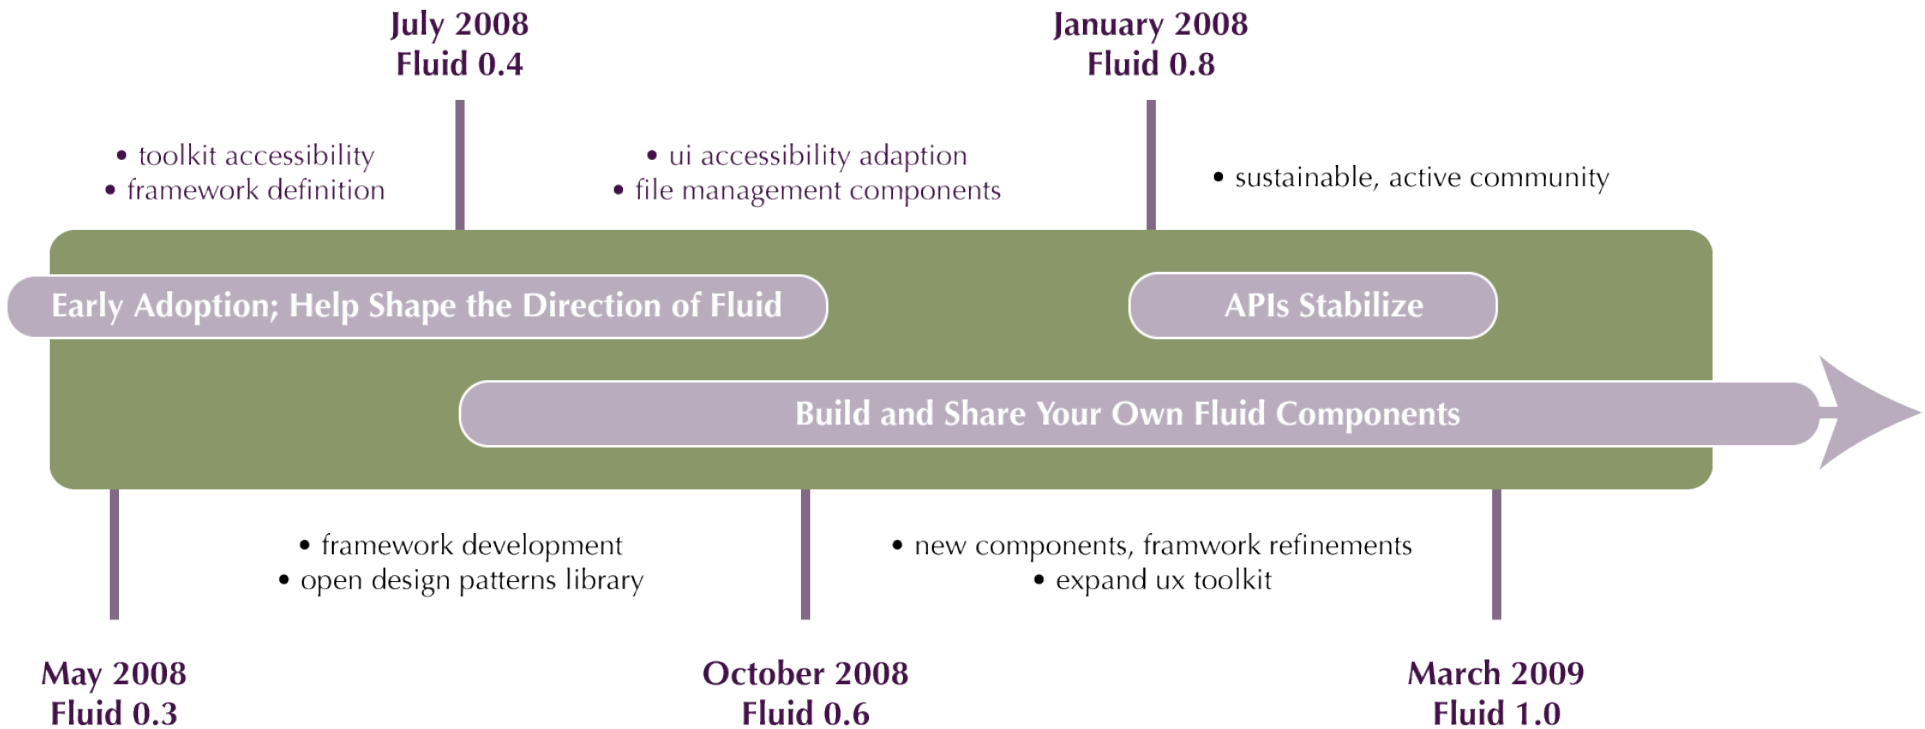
July 2008
Fluid 0.4

January 2008
Fluid 0.8

• toolkit accessibility
• framework definition

• ui accessibility adaption
• file management components

• sustainable, active community

Early Adoption; Help Shape the Direction of Fluid

APIs Stabilize

Build and Share Your Own Fluid Components

• framework development
• open design patterns library

• new components, framwork refinements
• expand ux toolkit

May 2008
Fluid 0.3

October 2008
Fluid 0.6

March 2009
Fluid 1.0